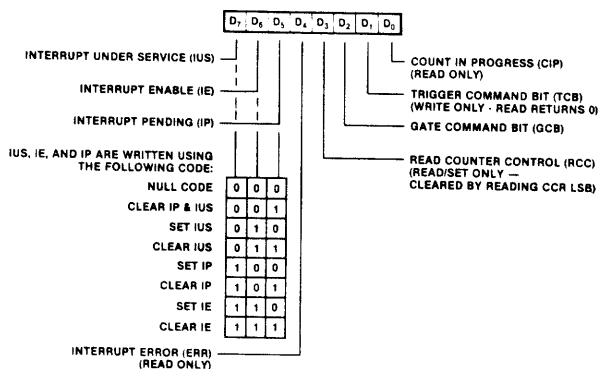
$D_7$ $D_6$ $D_5$ $D_4$ $D_3$ $D_2$ $D_1$ $D_0$

INTERRUPT UNDER SERVICE (IUS)

INTERRUPT ENABLE (IE)

INTERRUPT PENDING (IP)

IUS, IE, AND IP ARE WRITTEN USING THE FOLLOWING CODE:

| | | | |
|---|---|---|---|
| NULL CODE | 0 | 0 | 0 |
| CLEAR IP & IUS | 0 | 0 | 1 |
| SET IUS | 0 | 1 | 0 |
| CLEAR IUS | 0 | 1 | 1 |
| SET IP | 1 | 0 | 0 |
| CLEAR IP | 1 | 0 | 1 |
| SET IE | 1 | 1 | 0 |
| CLEAR IE | 1 | 1 | 1 |

INTERRUPT ERROR (ERR) (READ ONLY)

COUNT IN PROGRESS (CIP) (READ ONLY)

TRIGGER COMMAND BIT (TCB) (WRITE ONLY - READ RETURNS 0)

GATE COMMAND BIT (GCB)

READ COUNTER CONTROL (RCC) (READ/SET ONLY — CLEARED BY READING CCR LSB)